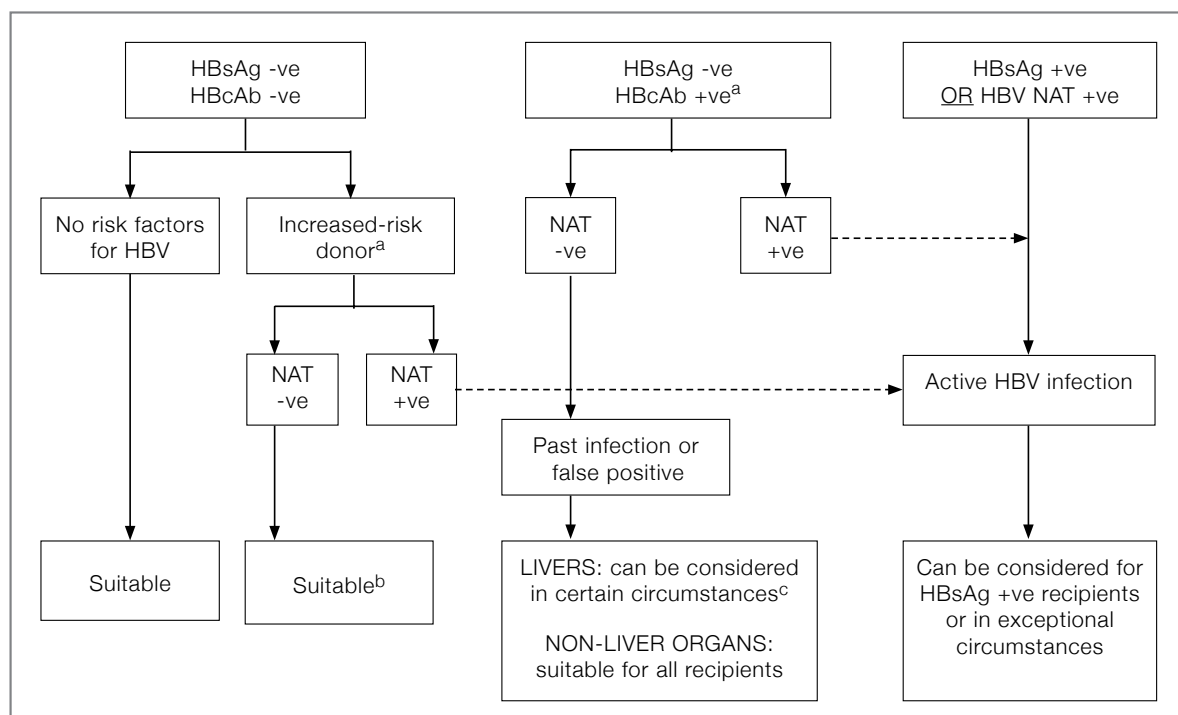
HBsAg -ve
HBcAb -ve

HBsAg -ve
HBcAb +ve$^{a}$

HBsAg +ve
OR HBV NAT +ve

No risk factors for HBV

Increased-risk donor$^{a}$

NAT -ve

NAT +ve

NAT -ve

NAT +ve

Active HBV infection

Past infection or false positive

Suitable

Suitable$^{b}$

LIVERS: can be considered in certain circumstances$^{c}$

NON-LIVER ORGANS: suitable for all recipients

Can be considered for HBsAg +ve recipients or in exceptional circumstances